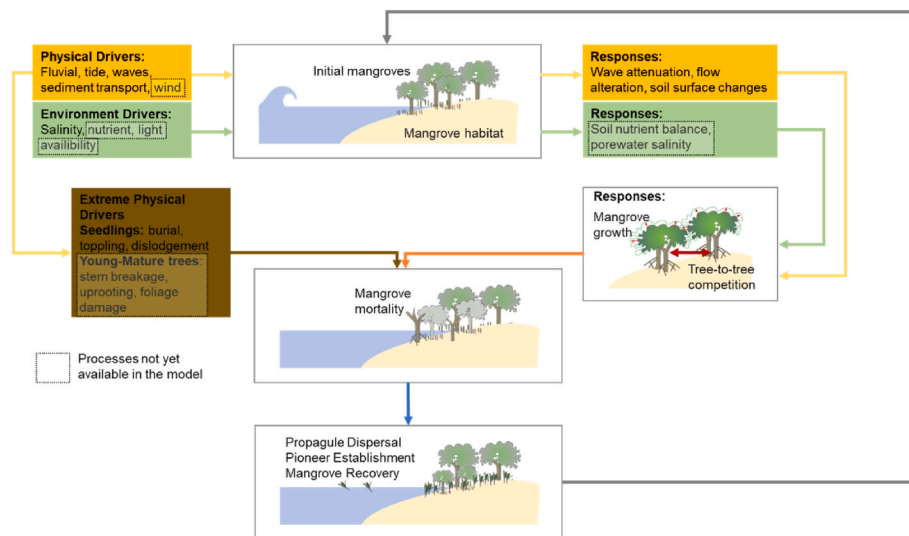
Physical Drivers:
Fluvial, tide, waves, sediment transport, wind

Environment Drivers:
Salinity, nutrient, light availibility

Initial mangroves

Mangrove habitat

Responses:
Wave attenuation, flow alteration, soil surface changes

Responses:
Soil nutrient balance, porewater salinity

Extreme Physical Drivers
Seedlings: burial, toppling, dislodgement
Young-Mature trees: stem breakage, uprooting, foliage damage

Responses:
Mangrove growth

Tree-to-tree competition

Mangrove mortality

Processes not yet available in the model

Propagule Dispersal
Pioneer Establishment
Mangrove Recovery